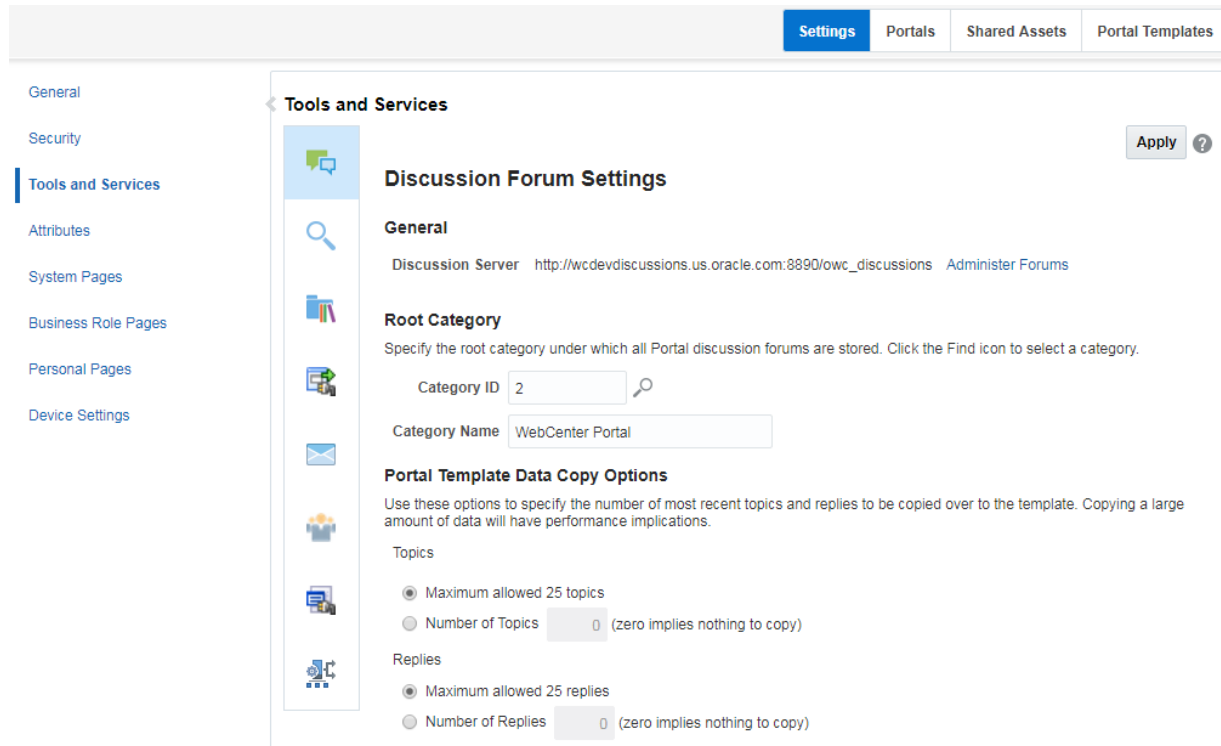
Settings Portals Shared Assets Portal Templates

General
Security
Tools and Services
Attributes
System Pages
Business Role Pages
Personal Pages
Device Settings

Tools and Services

Apply

Discussion Forum Settings

General

Discussion Server http://wcdevdiscussions.us.oracle.com:8890/owc_discussions Administer Forums

Root Category

Specify the root category under which all Portal discussion forums are stored. Click the Find icon to select a category.

Category ID 2

Category Name WebCenter Portal

Portal Template Data Copy Options

Use these options to specify the number of most recent topics and replies to be copied over to the template. Copying a large amount of data will have performance implications.

Topics

Maximum allowed 25 topics

Number of Topics 0 (zero implies nothing to copy)

Replies

Maximum allowed 25 replies

Number of Replies 0 (zero implies nothing to copy)